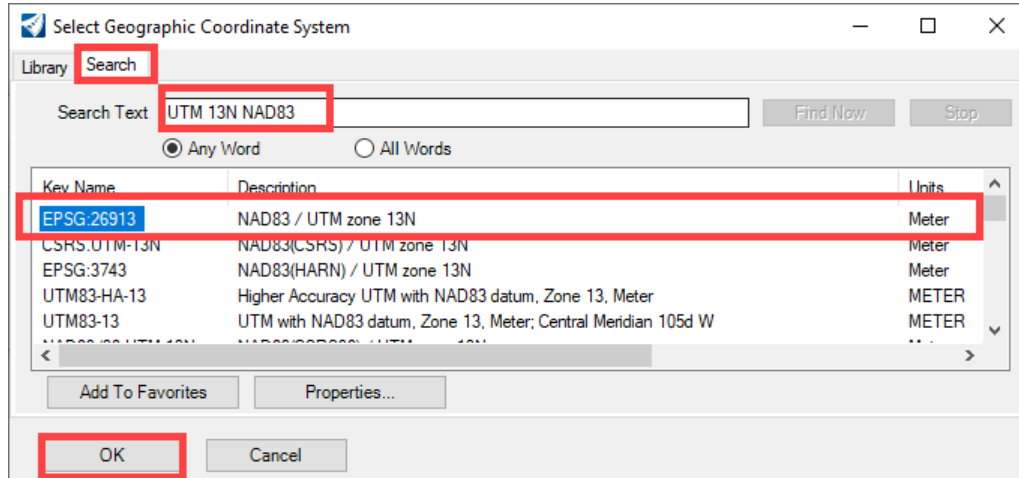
Select Geographic Coordinate System

Library Search

Search Text UTM 13N NAD83

Find Now Stop

Any Word All Words

| Key Name | Description | Units |
|---|---|---|
| EPSG:26913 | NAD83 / UTM zone 13N | Meter |
| CSRS.UTM-13N | NAD83(CSRS) / UTM zone 13N | Meter |
| EPSG:3743 | NAD83(HARN) / UTM zone 13N | Meter |
| UTM83-HA-13 | Higher Accuracy UTM with NAD83 datum, Zone 13, Meter | METER |
| UTM83-13 | UTM with NAD83 datum, Zone 13, Meter; Central Meridian 105d W | METER |
| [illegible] | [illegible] | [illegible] |

Add To Favorites Properties...

OK Cancel